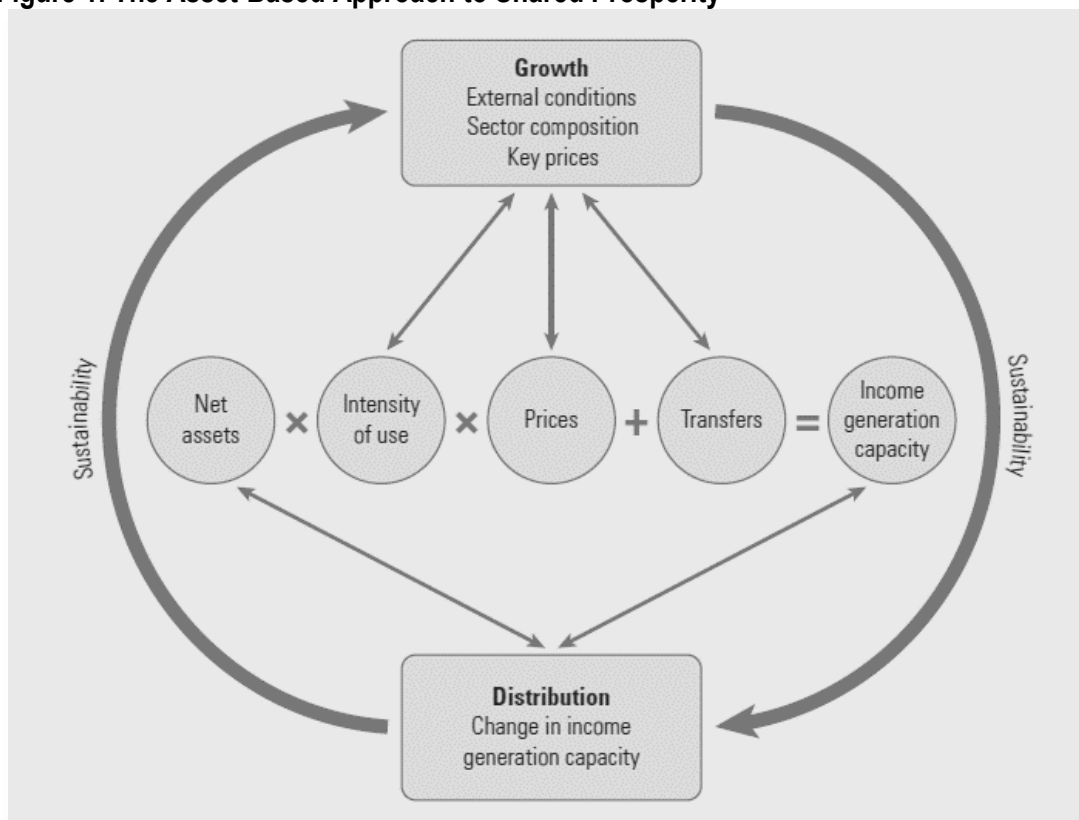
Figure 1. The Asset-Based Approach to Shared Prosperity

Growth
External conditions
Sector composition
Key prices

Sustainability

Net assets × Intensity of use × Prices + Transfers = Income generation capacity

Sustainability

Distribution
Change in income generation capacity